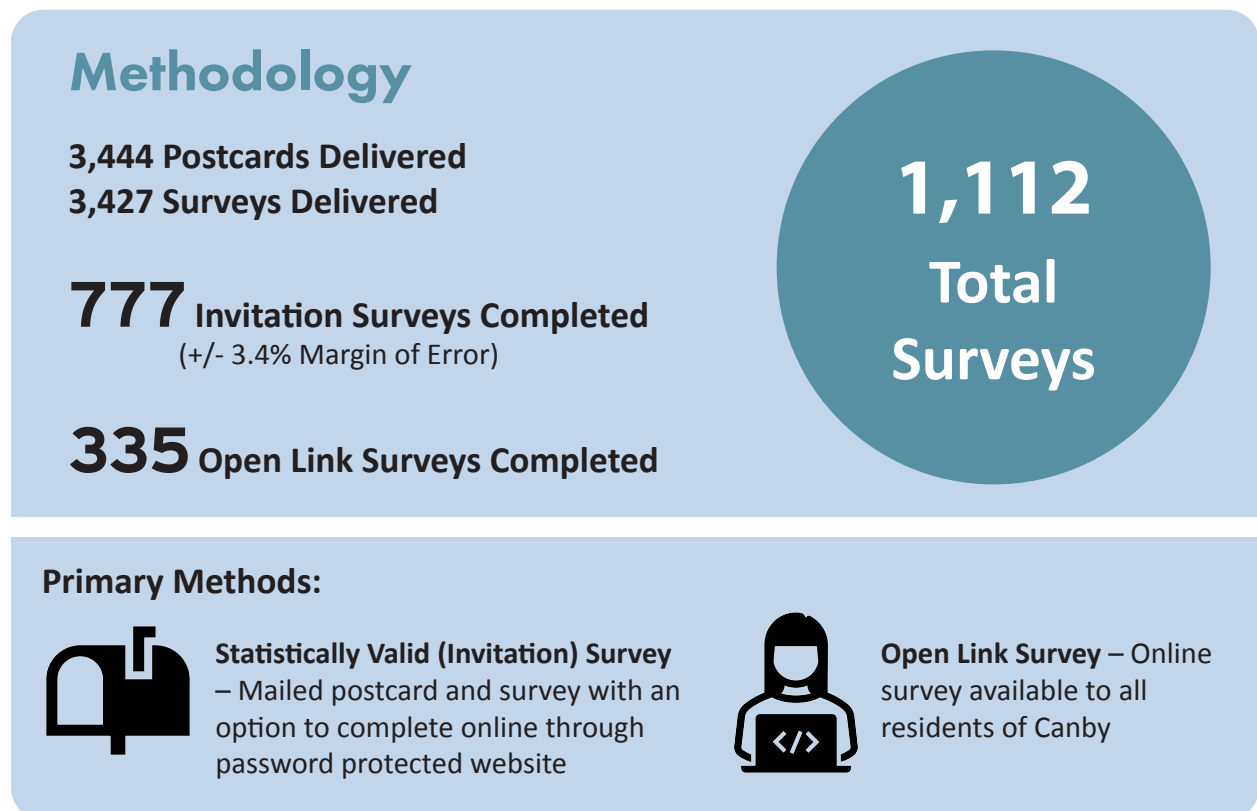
Methodology

3,444 Postcards Delivered
3,427 Surveys Delivered

777 Invitation Surveys Completed
(+/- 3.4% Margin of Error)

335 Open Link Surveys Completed

1,112 Total Surveys

Primary Methods:

Statistically Valid (Invitation) Survey – Mailed postcard and survey with an option to complete online through password protected website

</>

Open Link Survey – Online survey available to all residents of Canby